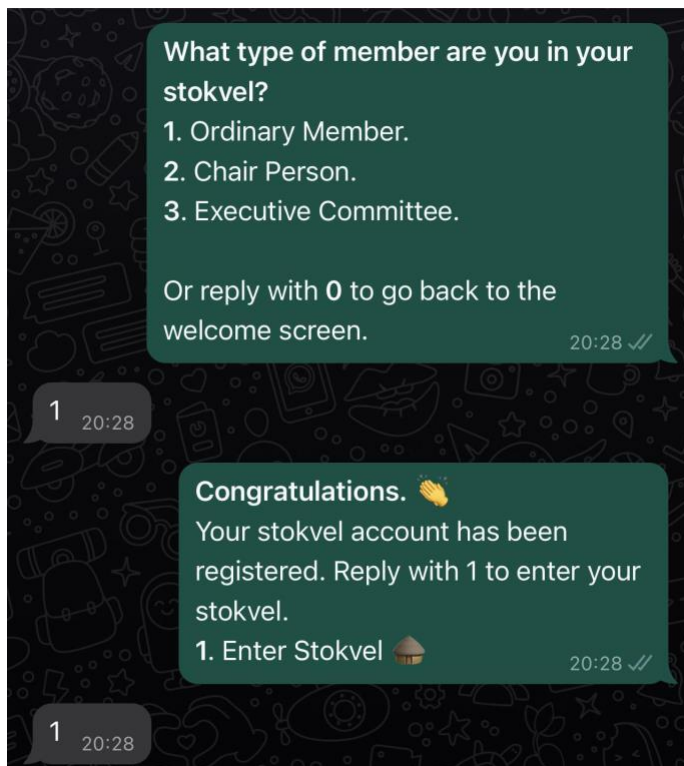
What type of member are you in your stokvel?
1. Ordinary Member.
2. Chair Person.
3. Executive Committee.

Or reply with 0 to go back to the welcome screen.
20:28

1 20:28

Congratulations. 👏
Your stokvel account has been registered. Reply with 1 to enter your stokvel.
1. Enter Stokvel 🛖
20:28

1 20:28